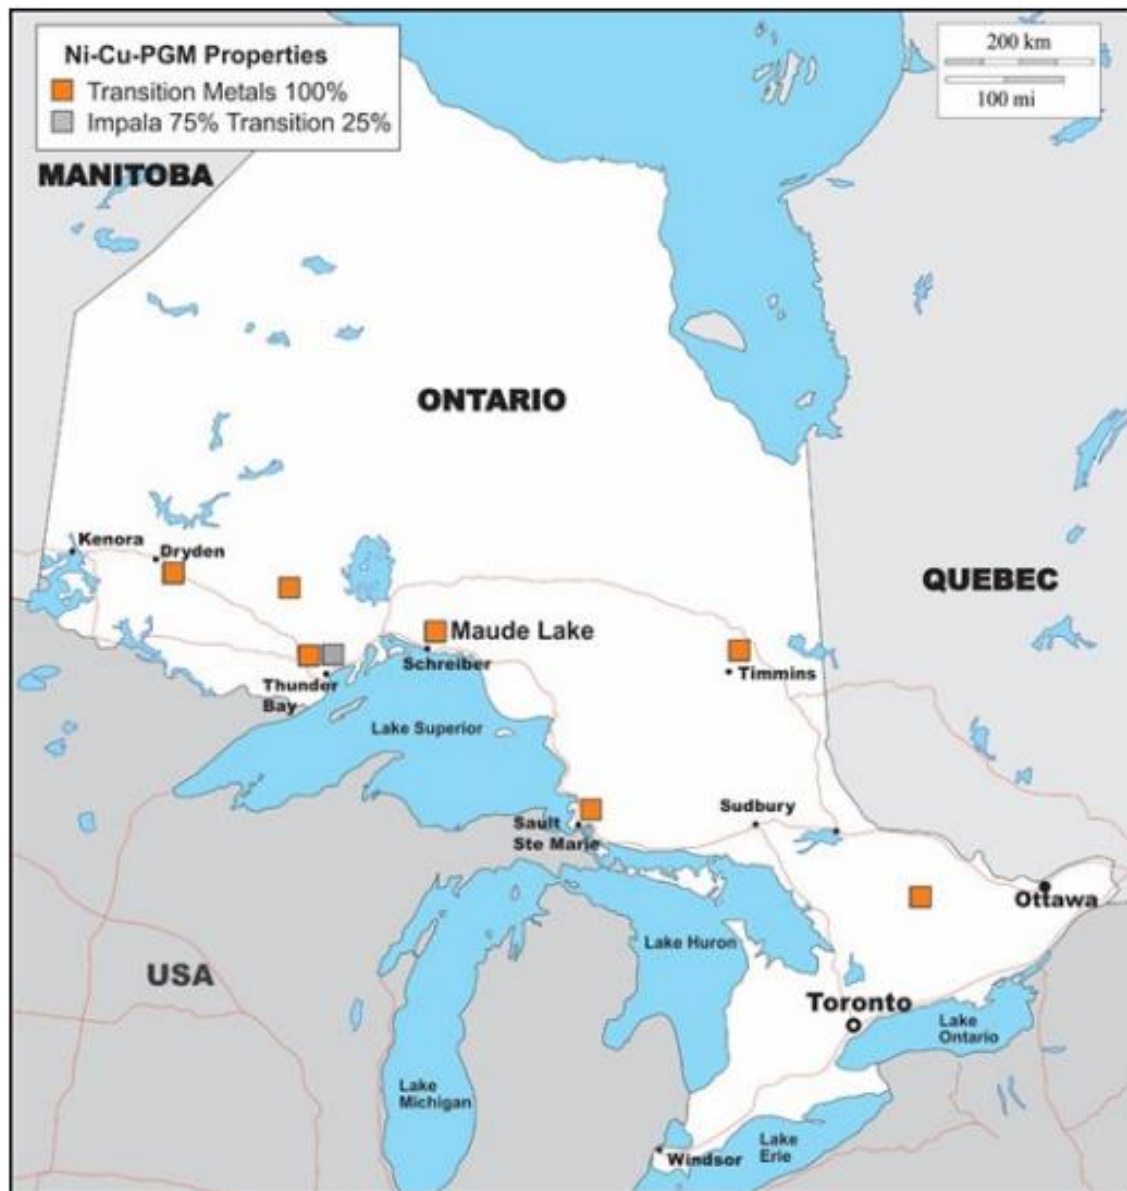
Ni-Cu-PGM Properties
Transition Metals 100%
Impala 75% Transition 25%

200 km
100 mi

MANITOBA

ONTARIO

QUEBEC

Kenora
Dryden
Maude Lake
Schreiber
Thunder Bay
Timmins
Lake Superior
Sault Ste Marie
Sudbury
Ottawa
USA
Lake Huron
Toronto
Lake Ontario
Lake Michigan
Windsor
Lake Erie